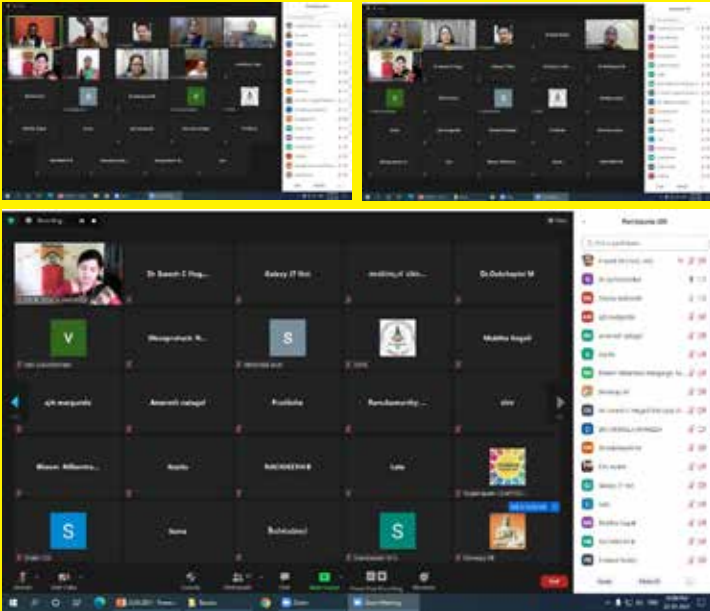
Recording

Participants (39)

Dr Suresh C Hug...

Kalavy JT Shri

Manjunath N...

Dr.Dakshayini M

V

Mangalvedi N...

S

Mallika Kugali

ajit margunde

Amaresh nadagal

Pratibha

Renukamurthy...

shiv

Maram Mallamma...

Arpita

NAGAVENI B

Lata

S

Suma

Sulochana

S

Participants (39)

Dr Suresh C Hug...

Kalavy JT Shri

Mallika Kugali

NAGAVENI B

Mute

Start Video

Security

Participants

Chat

Share Screen

Pause/Stop Recording

Reactions

End

Mute

Mute All